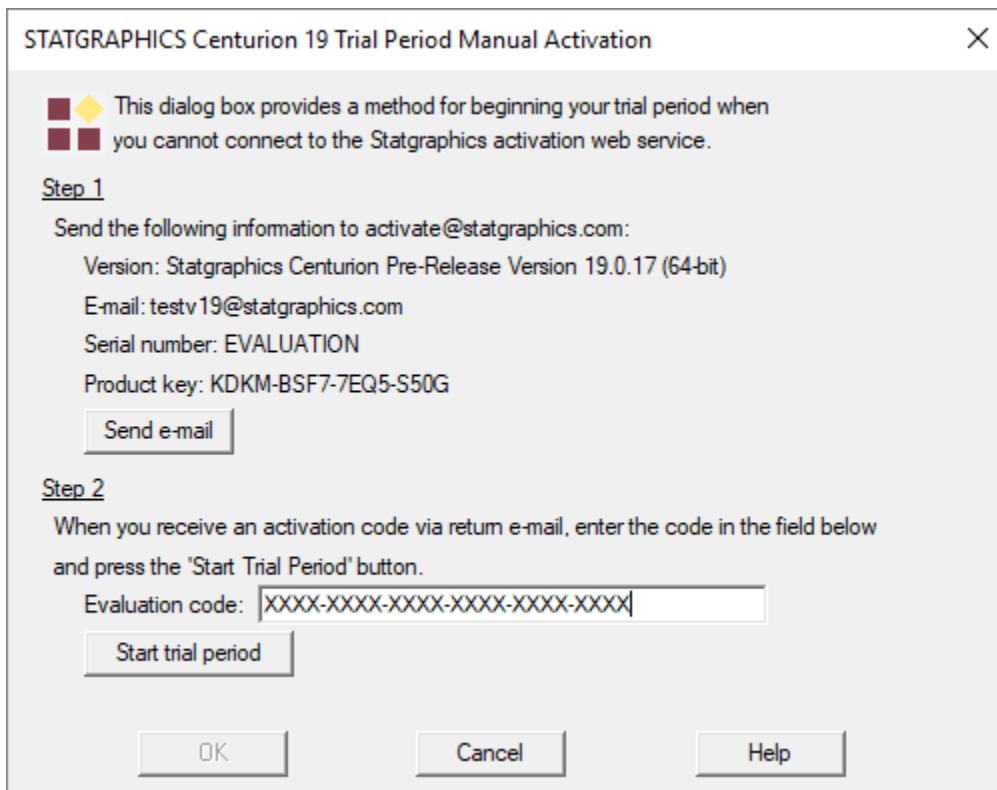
STATGRAPHICS Centurion 19 Trial Period Manual Activation

×

This dialog box provides a method for beginning your trial period when you cannot connect to the Statgraphics activation web service.

Step 1

Send the following information to activate@statgraphics.com:

Version: Statgraphics Centurion Pre-Release Version 19.0.17 (64-bit)

E-mail: testv19@statgraphics.com

Serial number: EVALUATION

Product key: KDKM-BSF7-7EQ5-S50G

Send e-mail

Step 2

When you receive an activation code via return e-mail, enter the code in the field below and press the "Start Trial Period" button.

Evaluation code: XXXX-XXXX-XXXX-XXXX-XXXX-XXXX

Start trial period

OK

Cancel

Help